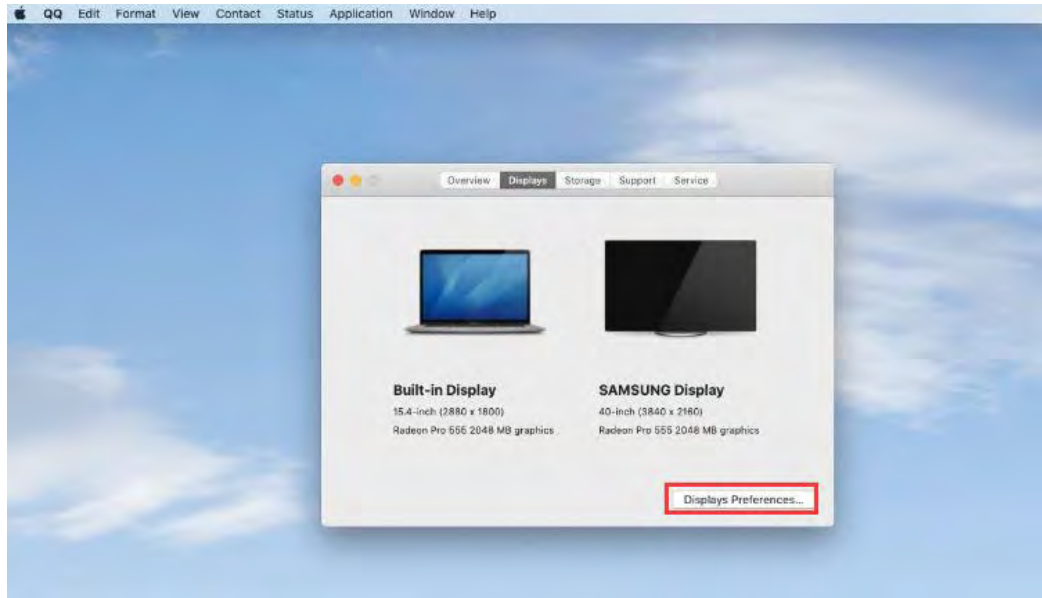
QQ Edit Format View Contact Status Application Window Help

Overview Displays Storage Support Service

Built-in Display
15.4-inch (2880 x 1800)
Radeon Pro 555 2048 MB graphics

SAMSUNG Display
40-inch (3840 x 2160)
Radeon Pro 555 2048 MB graphics

Displays Preferences...